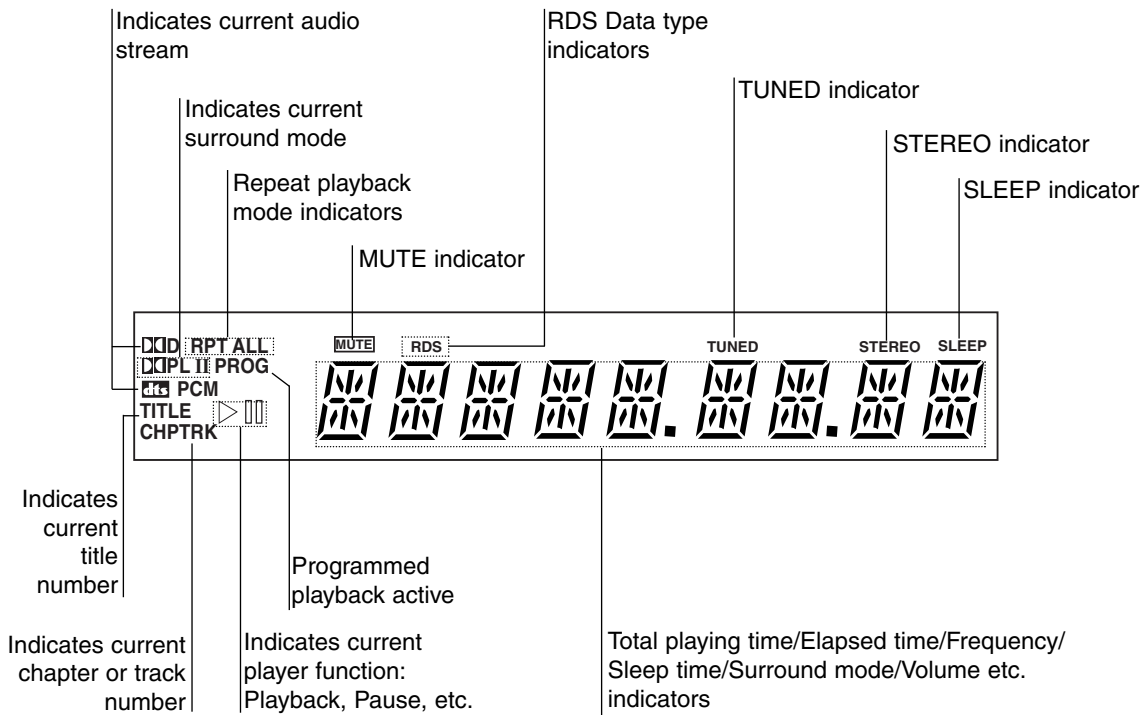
Indicates current audio stream

Indicates current surround mode

Repeat playback mode indicators

MUTE indicator

RDS Data type indicators

TUNED indicator

STEREO indicator

SLEEP indicator

DD RPT ALL
DPL II PROG
dts PCM
TITLE
CHPTRK

MUTE
RDS
TUNED
STEREO
SLEEP

Indicates current title number

Programmed playback active

Indicates current chapter or track number

Indicates current player function: Playback, Pause, etc.

Total playing time/Elapsed time/Frequency/ Sleep time/Surround mode/Volume etc. indicators